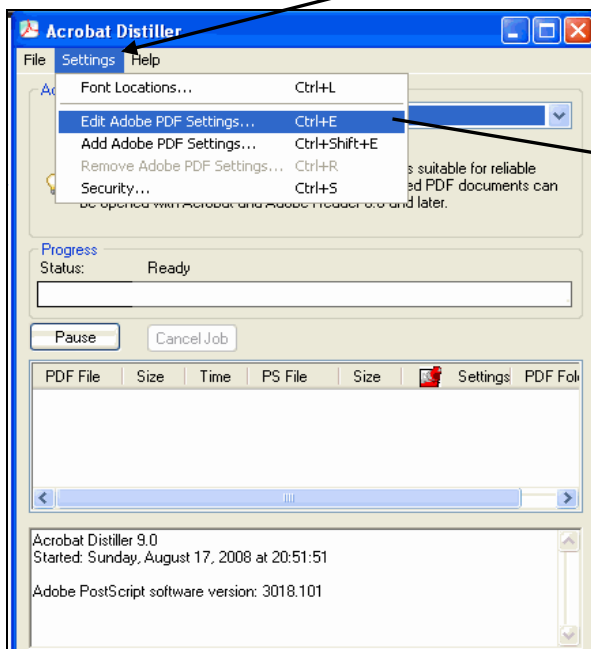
Acrobat Distiller

File Settings Help

Font Locations... Ctrl+L

Edit Adobe PDF Settings... Ctrl+E

Add Adobe PDF Settings... Ctrl+Shift+E

Remove Adobe PDF Settings... Ctrl+R

Security... Ctrl+S

Ac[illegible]

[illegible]s suitable for reliable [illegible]ed PDF documents can be opened with Acrobat and Adobe Reader 6.0 and later.

Progress

Status: Ready

Pause Cancel Job

| PDF File | Size | Time | PS File | Size | | Settings | PDF Fol |
|---|---|---|---|---|---|---|---|

Acrobat Distiller 9.0
Started: Sunday, August 17, 2008 at 20:51:51

Adobe PostScript software version: 3018.101